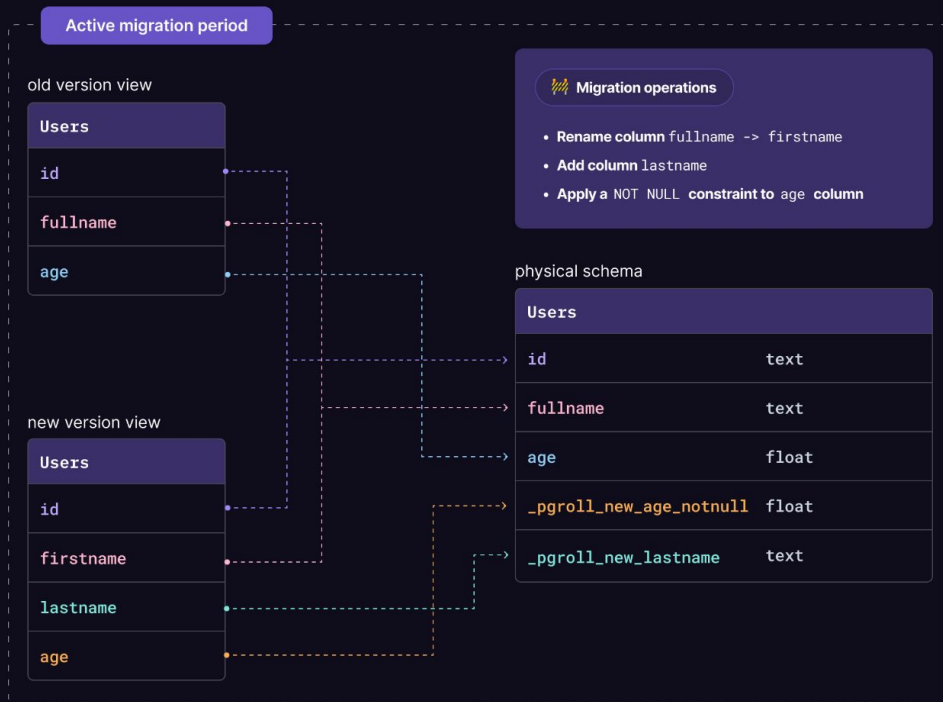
Active migration period

old version view

| Users |
|---|
| id |
| fullname |
| age |

new version view

| Users |
|---|
| id |
| firstname |
| lastname |
| age |

Migration operations

- Rename column fullname -> firstname
- Add column lastname
- Apply a NOT NULL constraint to age column

physical schema

| Users | |
|---|---|
| id | text |
| fullname | text |
| age | float |
| _pgroll_new_age_notnull | float |
| _pgroll_new_lastname | text |